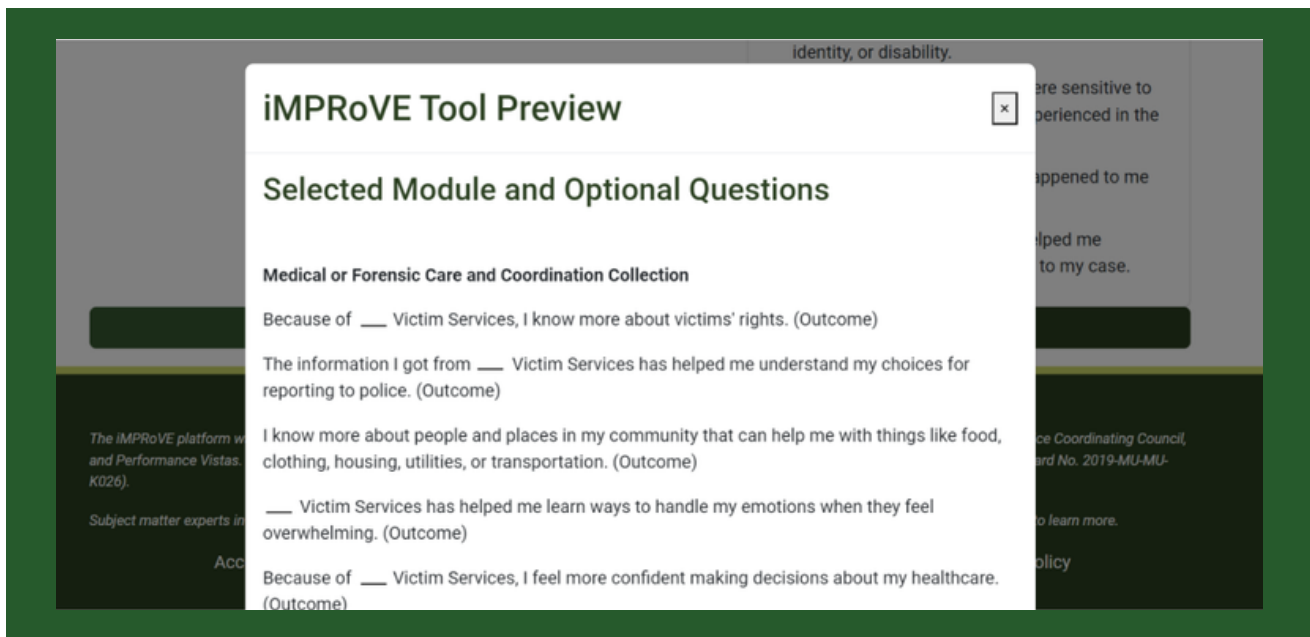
identity, or disability.

ere sensitive to perienced in the

appened to me

lped me to my case.

iMPRoVE Tool Preview

×

Selected Module and Optional Questions

Medical or Forensic Care and Coordination Collection

Because of ___ Victim Services, I know more about victims' rights. (Outcome)

The information I got from ___ Victim Services has helped me understand my choices for reporting to police. (Outcome)

I know more about people and places in my community that can help me with things like food, clothing, housing, utilities, or transportation. (Outcome)

___ Victim Services has helped me learn ways to handle my emotions when they feel overwhelming. (Outcome)

Because of ___ Victim Services, I feel more confident making decisions about my healthcare. (Outcome)

The iMPRoVE platform w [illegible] ce Coordinating Council, and Performance Vistas. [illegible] ard No. 2019-MU-MU-K026).

Subject matter experts in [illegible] o learn more.

Acc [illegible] olicy